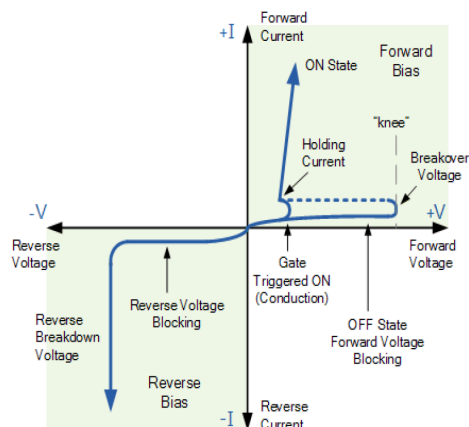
+I

Forward Current

Forward Bias

ON State

"knee"

Holding Current

Breakover Voltage

-V

+V

Reverse Voltage

Forward Voltage

Gate Triggered ON (Conduction)

Reverse Voltage Blocking

Reverse Breakdown Voltage

OFF State Forward Voltage Blocking

Reverse Bias

-I

Reverse Current